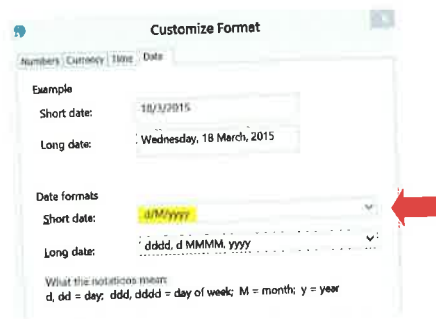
Customize Format

Numbers | Currency | Time | Date

Example

Short date: 18/3/2015

Long date: Wednesday, 18 March, 2015

Date formats

Short date: d/M/yyyy

Long date: dddd, d MMMM, yyyy

What the notations mean:
d, dd = day; ddd, dddd = day of week; M = month; y = year